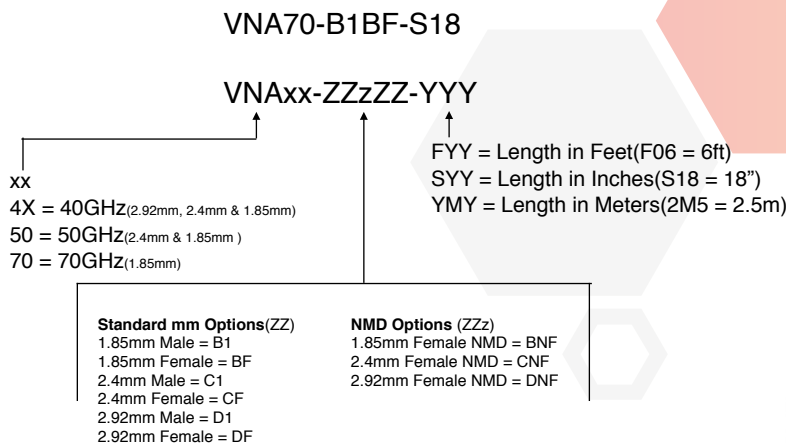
VNA70-B1BF-S18

VNAxx-ZZzZZ-YYY

FYY = Length in Feet(F06 = 6ft)
SYY = Length in Inches(S18 = 18")
YMY = Length in Meters(2M5 = 2.5m)

xx
4X = 40GHz(2.92mm, 2.4mm & 1.85mm)
50 = 50GHz(2.4mm & 1.85mm )
70 = 70GHz(1.85mm)

**Standard mm Options**(ZZ)
1.85mm Male = B1
1.85mm Female = BF
2.4mm Male = C1
2.4mm Female = CF
2.92mm Male = D1
2.92mm Female = DF

**NMD Options** (ZZz)
1.85mm Female NMD = BNF
2.4mm Female NMD = CNF
2.92mm Female NMD = DNF